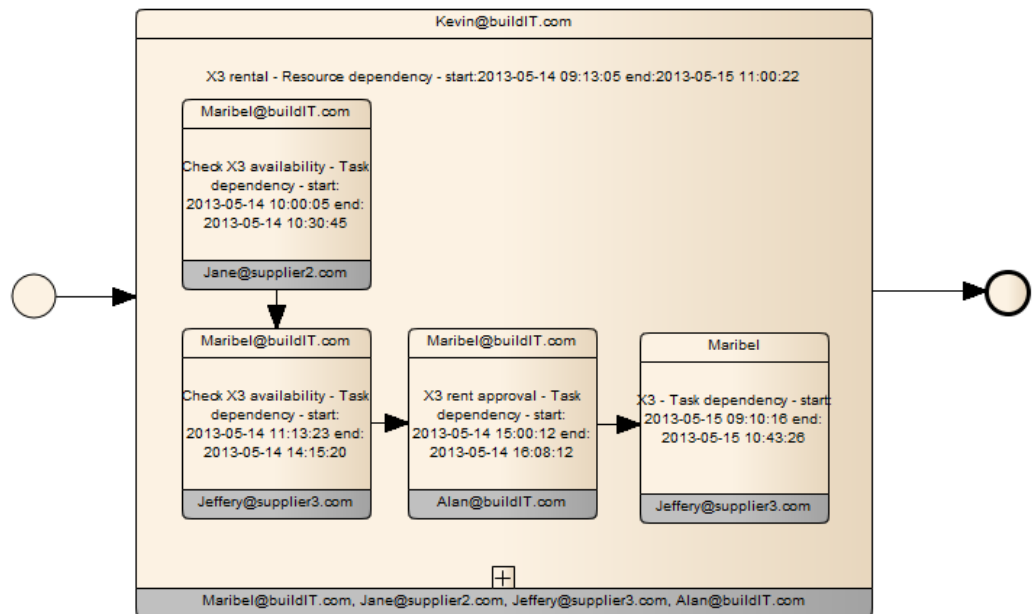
Kevin@buildIT.com

X3 rental - Resource dependency - start:2013-05-14 09:13:05 end:2013-05-15 11:00:22

Maribel@buildIT.com

Check X3 availability - Task dependency - start: 2013-05-14 10:00:05 end: 2013-05-14 10:30:45

Jane@supplier2.com

Maribel@buildIT.com

Check X3 availability - Task dependency - start: 2013-05-14 11:13:23 end: 2013-05-14 14:15:20

Jeffery@supplier3.com

Maribel@buildIT.com

X3 rent approval - Task dependency - start: 2013-05-14 15:00:12 end: 2013-05-14 16:08:12

Alan@buildIT.com

Maribel

X3 - Task dependency - start: 2013-05-15 09:10:16 end: 2013-05-15 10:43:26

Jeffery@supplier3.com

Maribel@buildIT.com, Jane@supplier2.com, Jeffery@supplier3.com, Alan@buildIT.com